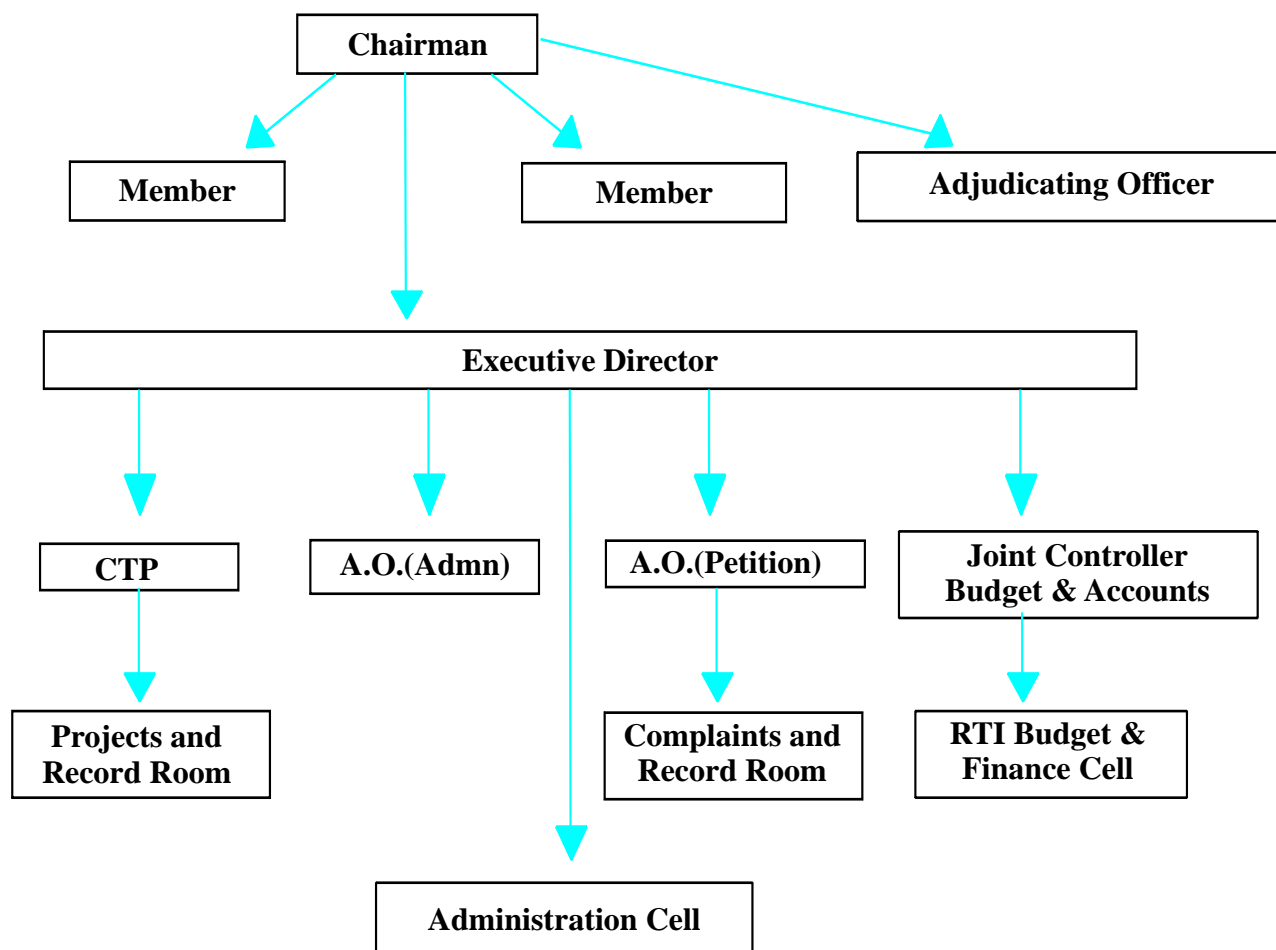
Chairman

Member

Member

Adjudicating Officer

Executive Director

CTP

A.O.(Admn)

A.O.(Petition)

Joint Controller Budget & Accounts

Projects and Record Room

Complaints and Record Room

RTI Budget & Finance Cell

Administration Cell